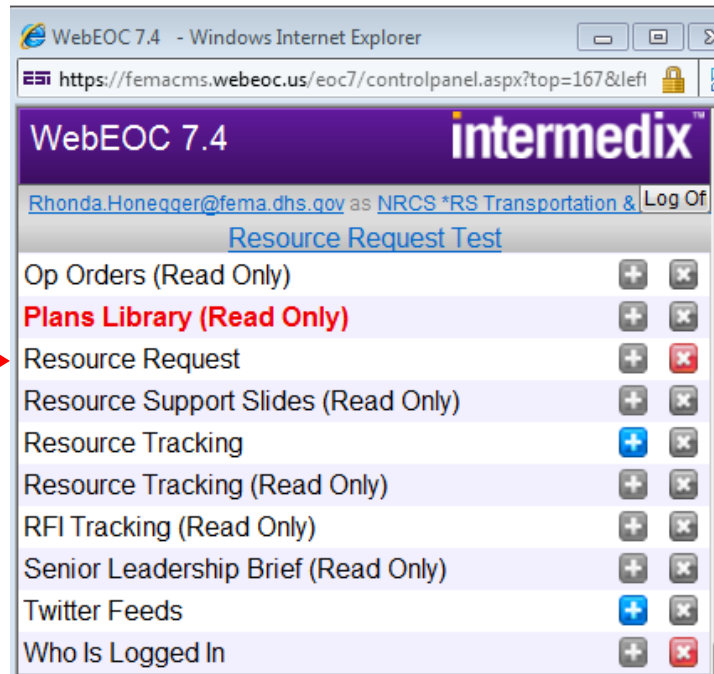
WebEOC 7.4 - Windows Internet Explorer

https://femacms.webeoc.us/eoc7/controlpanel.aspx?top=167&left

WebEOC 7.4

intermedix™

Rhonda.Honegger@fema.dhs.gov as NRCS *RS Transportation &

Log Of

Resource Request Test

Op Orders (Read Only)

Plans Library (Read Only)

Resource Request

Resource Support Slides (Read Only)

Resource Tracking

Resource Tracking (Read Only)

RFI Tracking (Read Only)

Senior Leadership Brief (Read Only)

Twitter Feeds

Who Is Logged In